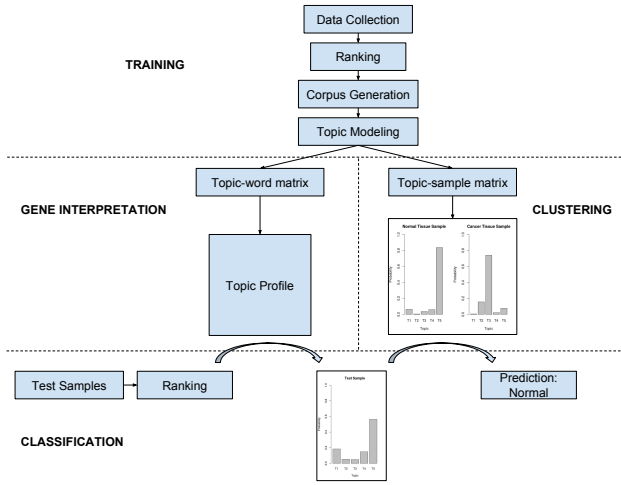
Data Collection

Ranking

TRAINING

Corpus Generation

Topic Modeling

Topic-word matrix

Topic-sample matrix

GENE INTERPRETATION

CLUSTERING

Topic Profile

Normal Tissue Sample

Cancer Tissue Sample

Probability

Topic

T1 T2 T3 T4 T5

Test Samples

Ranking

Test Sample

Prediction: Normal

CLASSIFICATION